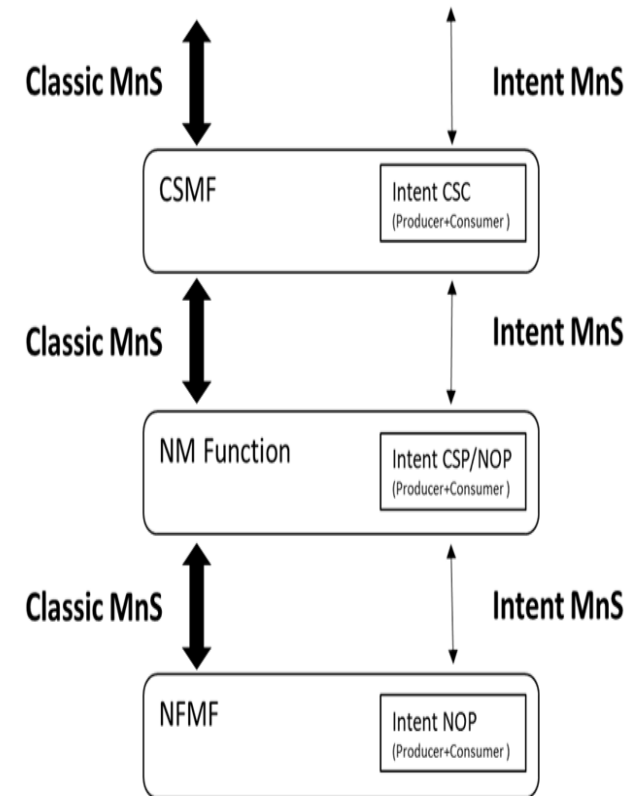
Classic MnS

Intent MnS

CSMF

Intent CSC
(Producer+Consumer )

Classic MnS

Intent MnS

NM Function

Intent CSP/NOP
(Producer+Consumer )

Classic MnS

Intent MnS

NFMF

Intent NOP
(Producer+Consumer )